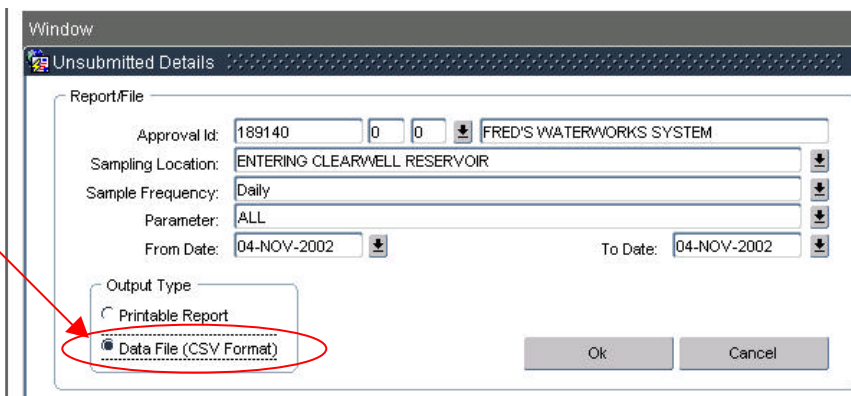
Window

Unsubmitted Details

Report/File

Approval Id: 189140 0 0 FRED'S WATERWORKS SYSTEM

Sampling Location: ENTERING CLEARWELL RESERVOIR

Sample Frequency: Daily

Parameter: ALL

From Date: 04-NOV-2002

To Date: 04-NOV-2002

Output Type

Printable Report

Data File (CSV Format)

Ok

Cancel